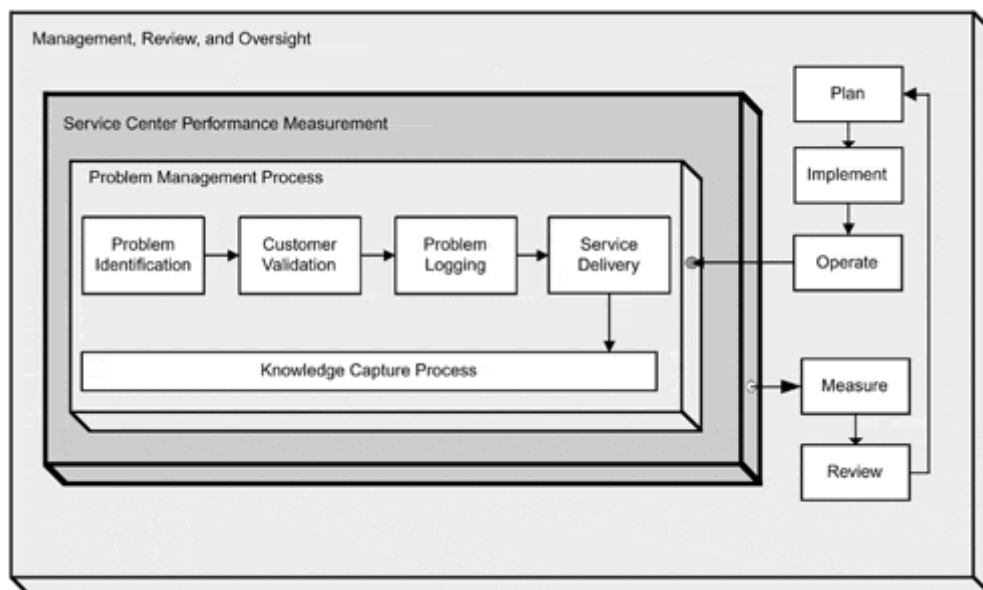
Management, Review, and Oversight

Service Center Performance Measurement

Problem Management Process

Problem Identification

Customer Validation

Problem Logging

Service Delivery

Knowledge Capture Process

Plan

Implement

Operate

Measure

Review